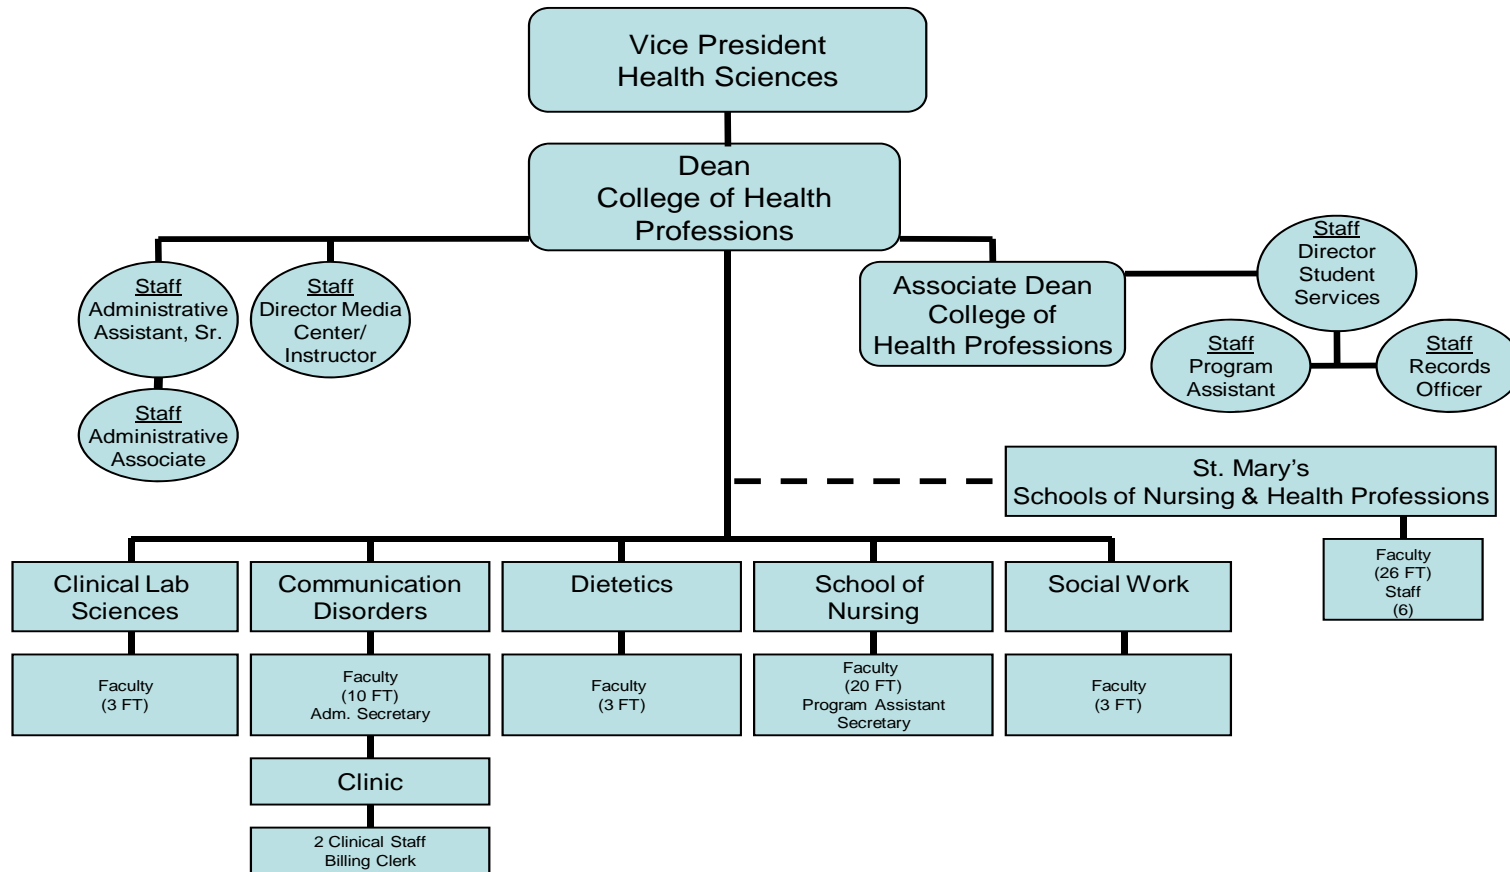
Vice President
Health Sciences

Dean
College of Health
Professions

Staff
Administrative Assistant, Sr.

Staff
Director Media Center/ Instructor

Staff
Administrative Associate

Associate Dean
College of
Health Professions

Staff
Director Student Services

Staff
Program Assistant

Staff
Records Officer

St. Mary's
Schools of Nursing & Health Professions

Faculty
(26 FT)
Staff
(6)

Clinical Lab Sciences

Faculty
(3 FT)

Communication Disorders

Faculty
(10 FT)
Adm. Secretary

Clinic

2 Clinical Staff
Billing Clerk

Dietetics

Faculty
(3 FT)

School of Nursing

Faculty
(20 FT)
Program Assistant
Secretary

Social Work

Faculty
(3 FT)